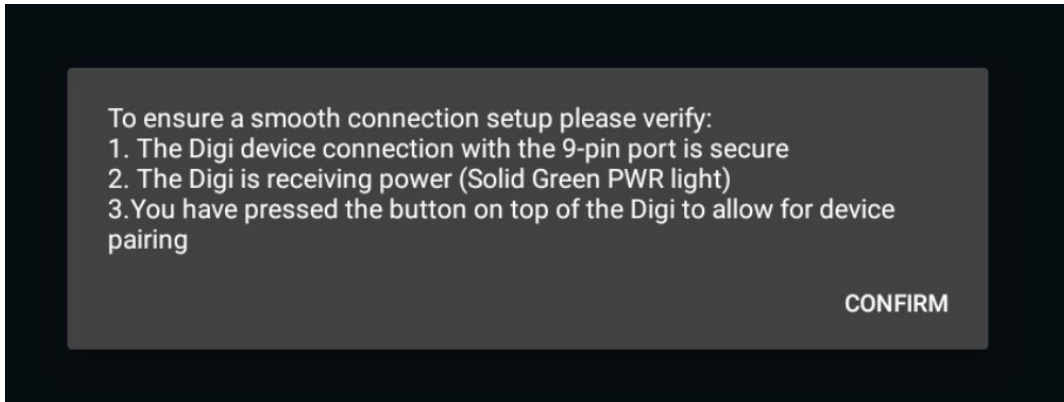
To ensure a smooth connection setup please verify:
1. The Digi device connection with the 9-pin port is secure
2. The Digi is receiving power (Solid Green PWR light)
3.You have pressed the button on top of the Digi to allow for device pairing

CONFIRM